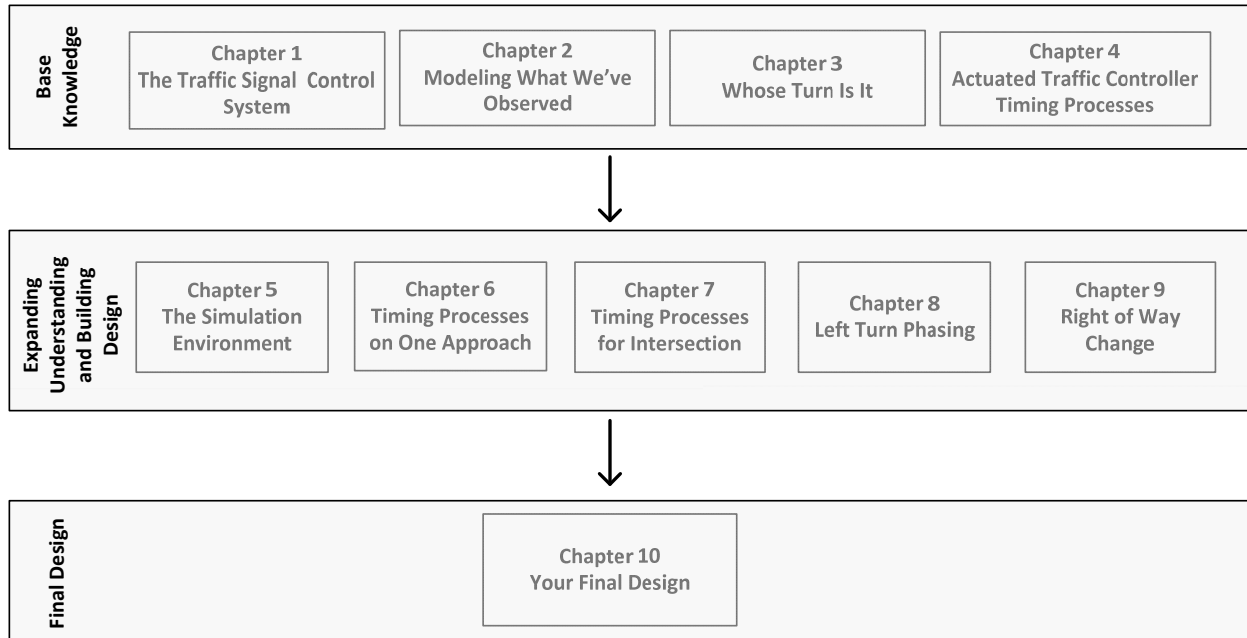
Base Knowledge

Chapter 1
The Traffic Signal Control System

Chapter 2
Modeling What We've Observed

Chapter 3
Whose Turn Is It

Chapter 4
Actuated Traffic Controller Timing Processes

Expanding Understanding and Building Design

Chapter 5
The Simulation Environment

Chapter 6
Timing Processes on One Approach

Chapter 7
Timing Processes for Intersection

Chapter 8
Left Turn Phasing

Chapter 9
Right of Way Change

Final Design

Chapter 10
Your Final Design